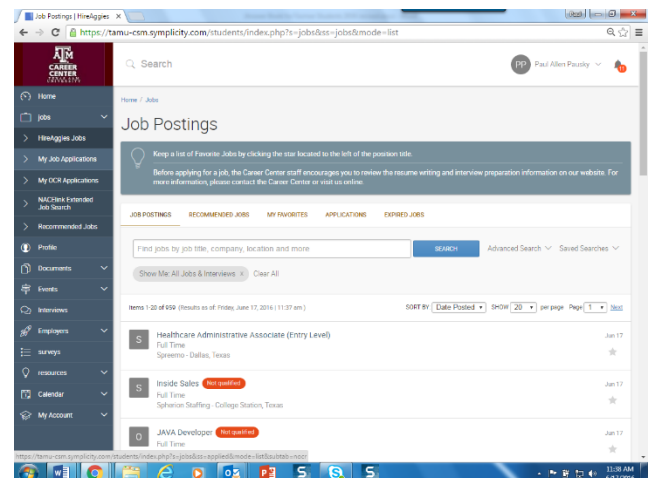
Job Postings | HireAggies ×

https://tamu-csm.symplicity.com/students/index.php?s=jobs&ss=jobs&mode=list

CAREER CENTER

Search

PP Paul Allen Pausky

Home
jobs
HireAggies Jobs
My Job Applications
My OCR Applications
NACElink Extended Job Search
Recommended Jobs
Profile
Documents
Events
Interviews
Employers
surveys
resources
Calendar
My Account

Home / Jobs

Job Postings

Keep a list of Favorite Jobs by clicking the star located to the left of the position title.

Before applying for a job, the Career Center staff encourages you to review the resume writing and interview preparation information on our website. For more information, please contact the Career Center or visit us online.

JOB POSTINGS RECOMMENDED JOBS MY FAVORITES APPLICATIONS EXPIRED JOBS

Find jobs by job title, company, location and more SEARCH Advanced Search Saved Searches

Show Me: All Jobs & Interviews × Clear All

Items 1-20 of 659 (Results as of: Friday, June 17, 2016 | 11:37 am) SORT BY Date Posted SHOW 20 per page Page 1 Next

S Healthcare Administrative Associate (Entry Level)
Full Time
Spreemo - Dallas, Texas
Jun 17

S Inside Sales Not qualified
Full Time
Spherion Staffing - College Station, Texas
Jun 17

O JAVA Developer Not qualified
Full Time
Jun 17

https://tamu-csm.symplicity.com/students/index.php?s=jobs&ss=applied&mode=list&subtab=nocr

11:38 AM